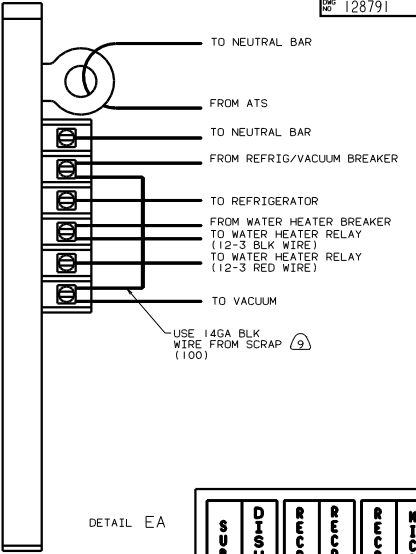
DWG NO 128791

TO NEUTRAL BAR

FROM ATS

TO NEUTRAL BAR

FROM REFRIG/VACUUM BREAKER

TO REFRIGERATOR

FROM WATER HEATER BREAKER

TO WATER HEATER RELAY (12-3 BLK WIRE)

TO WATER HEATER RELAY (12-3 RED WIRE)

TO VACUUM

USE 14GA BLK WIRE FROM SCRAP 9 (100)

DETAIL EA

SU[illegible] DISU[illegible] REC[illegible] REC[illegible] REC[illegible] MIC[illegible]